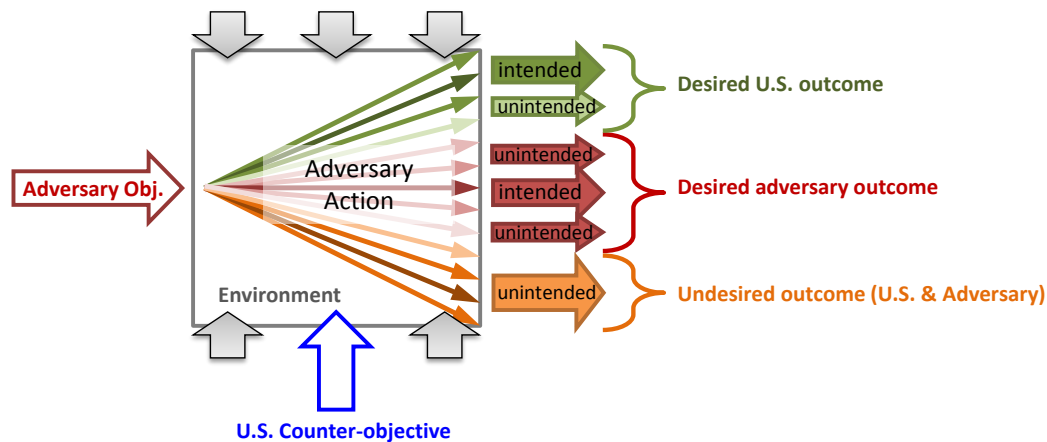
Adversary Obj.

Adversary Action

Environment

intended

unintended

Desired U.S. outcome

unintended

intended

unintended

Desired adversary outcome

unintended

Undesired outcome (U.S. & Adversary)

U.S. Counter-objective